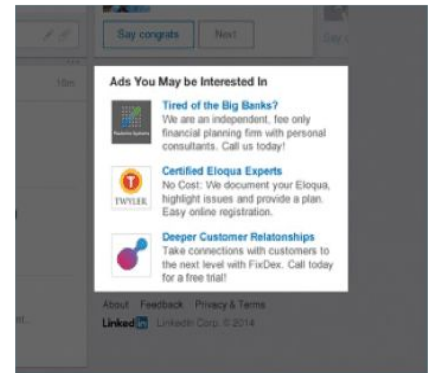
Say congrats
Next
10m

Ads You May be Interested In

Tired of the Big Banks?
We are an independent, fee only financial planning firm with personal consultants. Call us today!

Certified Eloqua Experts
No Cost: We document your Eloqua, highlight issues and provide a plan. Easy online registration.
TWYLER

Deeper Customer Relationships
Take connections with customers to the next level with FixDex. Call today for a free trial!

About Feedback Privacy & Terms
LinkedIn LinkedIn Corp. © 2014